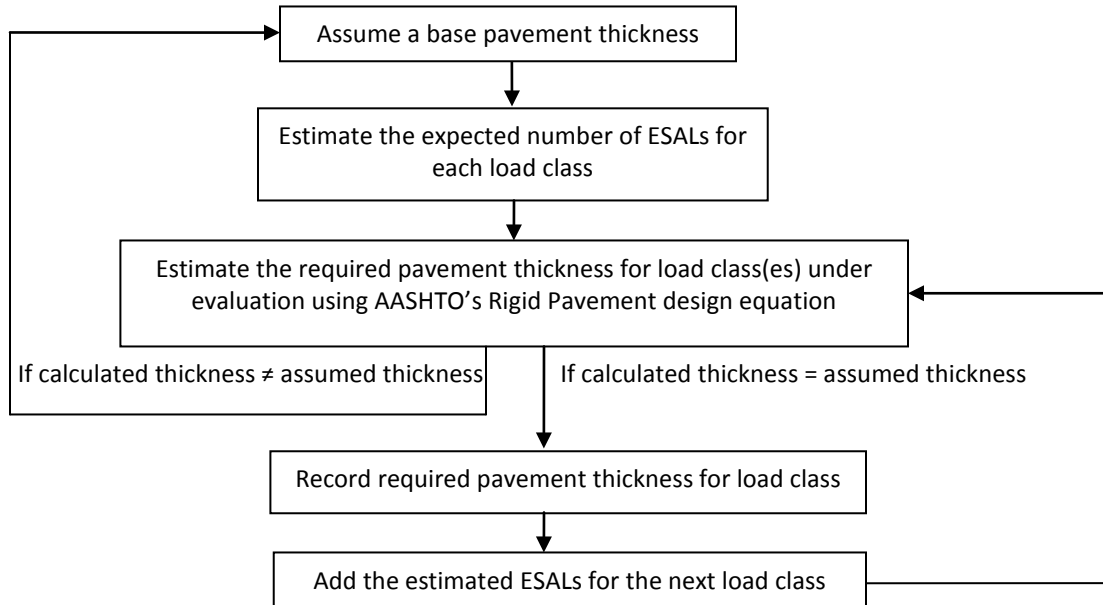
Assume a base pavement thickness

Estimate the expected number of ESALs for each load class

Estimate the required pavement thickness for load class(es) under evaluation using AASHTO's Rigid Pavement design equation

If calculated thickness ≠ assumed thickness

If calculated thickness = assumed thickness

Record required pavement thickness for load class

Add the estimated ESALs for the next load class